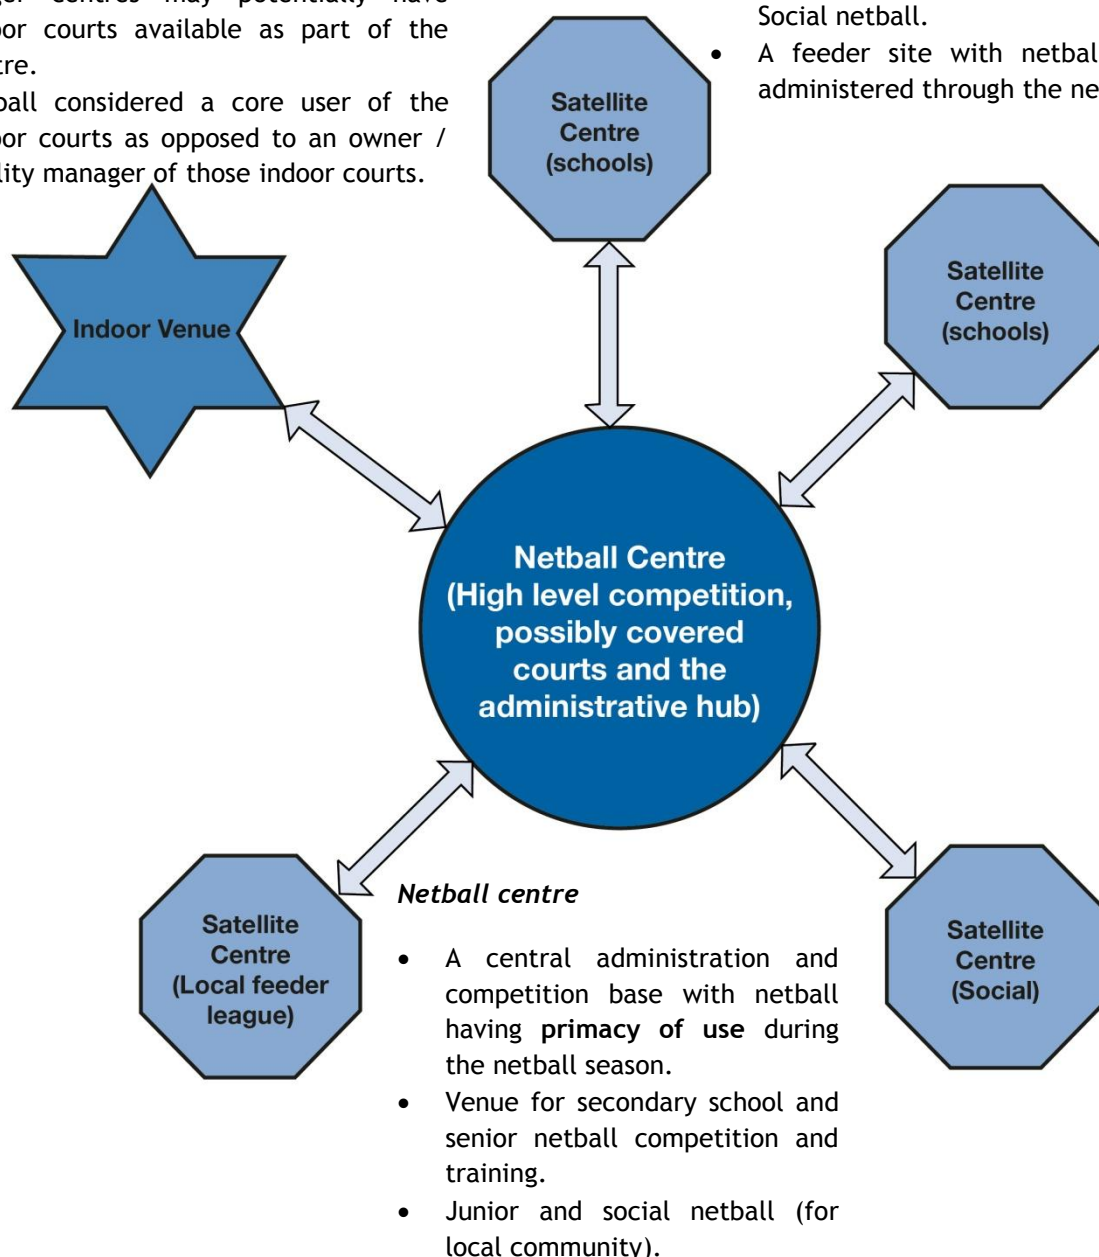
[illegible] centres may potentially have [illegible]oor courts available as part of the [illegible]tre.

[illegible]ball considered a core user of the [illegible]oor courts as opposed to an owner / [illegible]ity manager of those indoor courts.

Social netball.

- A feeder site with netbal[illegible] administered through the ne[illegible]

Satellite Centre (schools)

Satellite Centre (schools)

Indoor Venue

Netball Centre (High level competition, possibly covered courts and the administrative hub)

Satellite Centre (Local feeder league)

Satellite Centre (Social)

*Netball centre*

- A central administration and competition base with netball having **primacy of use** during the netball season.
- Venue for secondary school and senior netball competition and training.
- Junior and social netball (for local community).